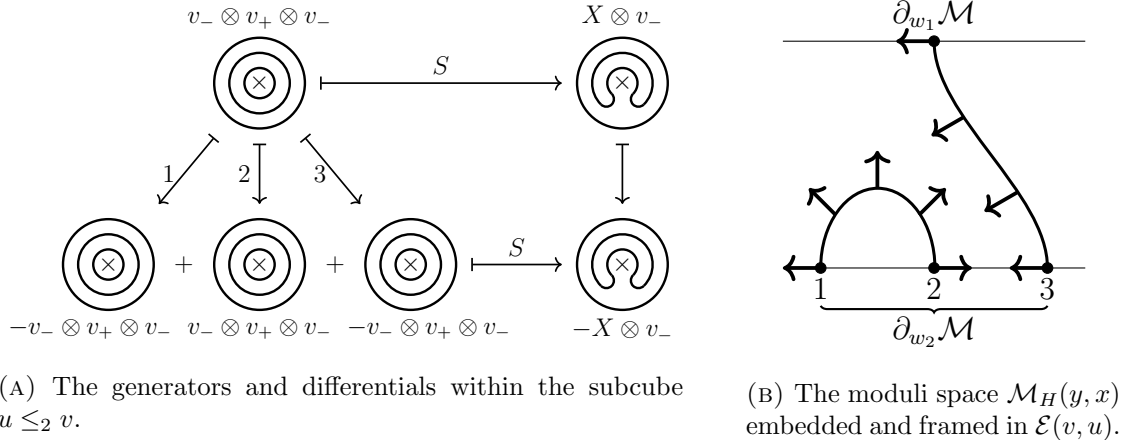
$v_- \otimes v_+ \otimes v_-$

$X \otimes v_-$

$S$

1

2

3

+

+

$S$

$-v_- \otimes v_+ \otimes v_-$ $v_- \otimes v_+ \otimes v_-$ $-v_- \otimes v_+ \otimes v_-$

$-X \otimes v_-$

(A) The generators and differentials within the subcube $u \leq_2 v$.

$\partial_{w_1}\mathcal{M}$

1

2

3

$\partial_{w_2}\mathcal{M}$

(B) The moduli space $\mathcal{M}_H(y,x)$ embedded and framed in $\mathcal{E}(v,u)$.